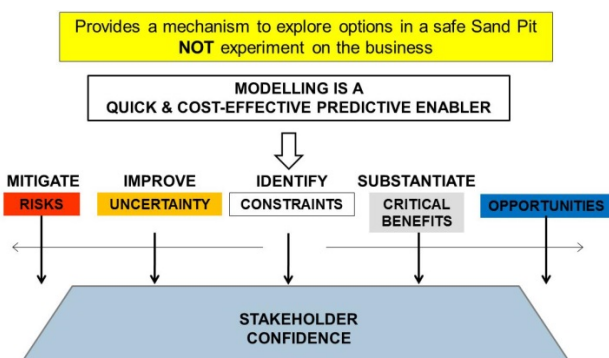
Provides a mechanism to explore options in a safe Sand Pit
NOT experiment on the business

MODELLING IS A
QUICK & COST-EFFECTIVE PREDICTIVE ENABLER

MITIGATE
RISKS

IMPROVE
UNCERTAINTY

IDENTIFY
CONSTRAINTS

SUBSTANTIATE
CRITICAL BENEFITS

OPPORTUNITIES

STAKEHOLDER
CONFIDENCE